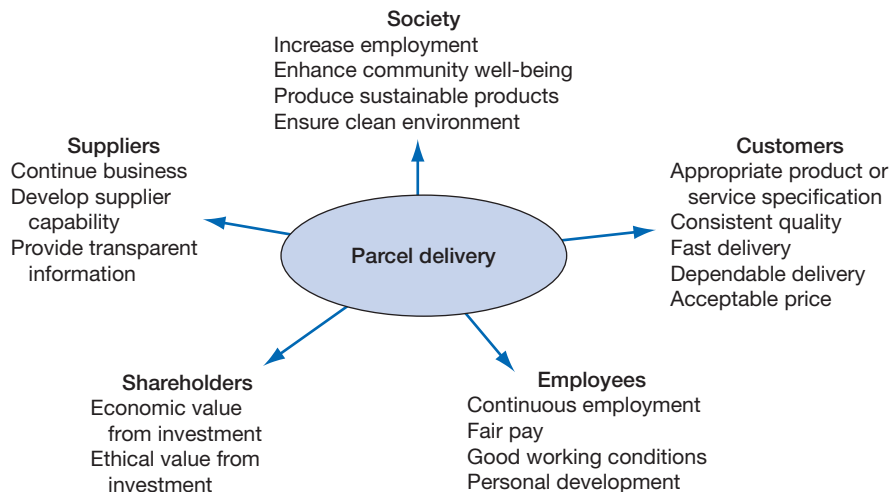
Society
Increase employment
Enhance community well-being
Produce sustainable products
Ensure clean environment

Suppliers
Continue business
Develop supplier capability
Provide transparent information

Parcel delivery

Customers
Appropriate product or service specification
Consistent quality
Fast delivery
Dependable delivery
Acceptable price

Shareholders
Economic value from investment
Ethical value from investment

Employees
Continuous employment
Fair pay
Good working conditions
Personal development